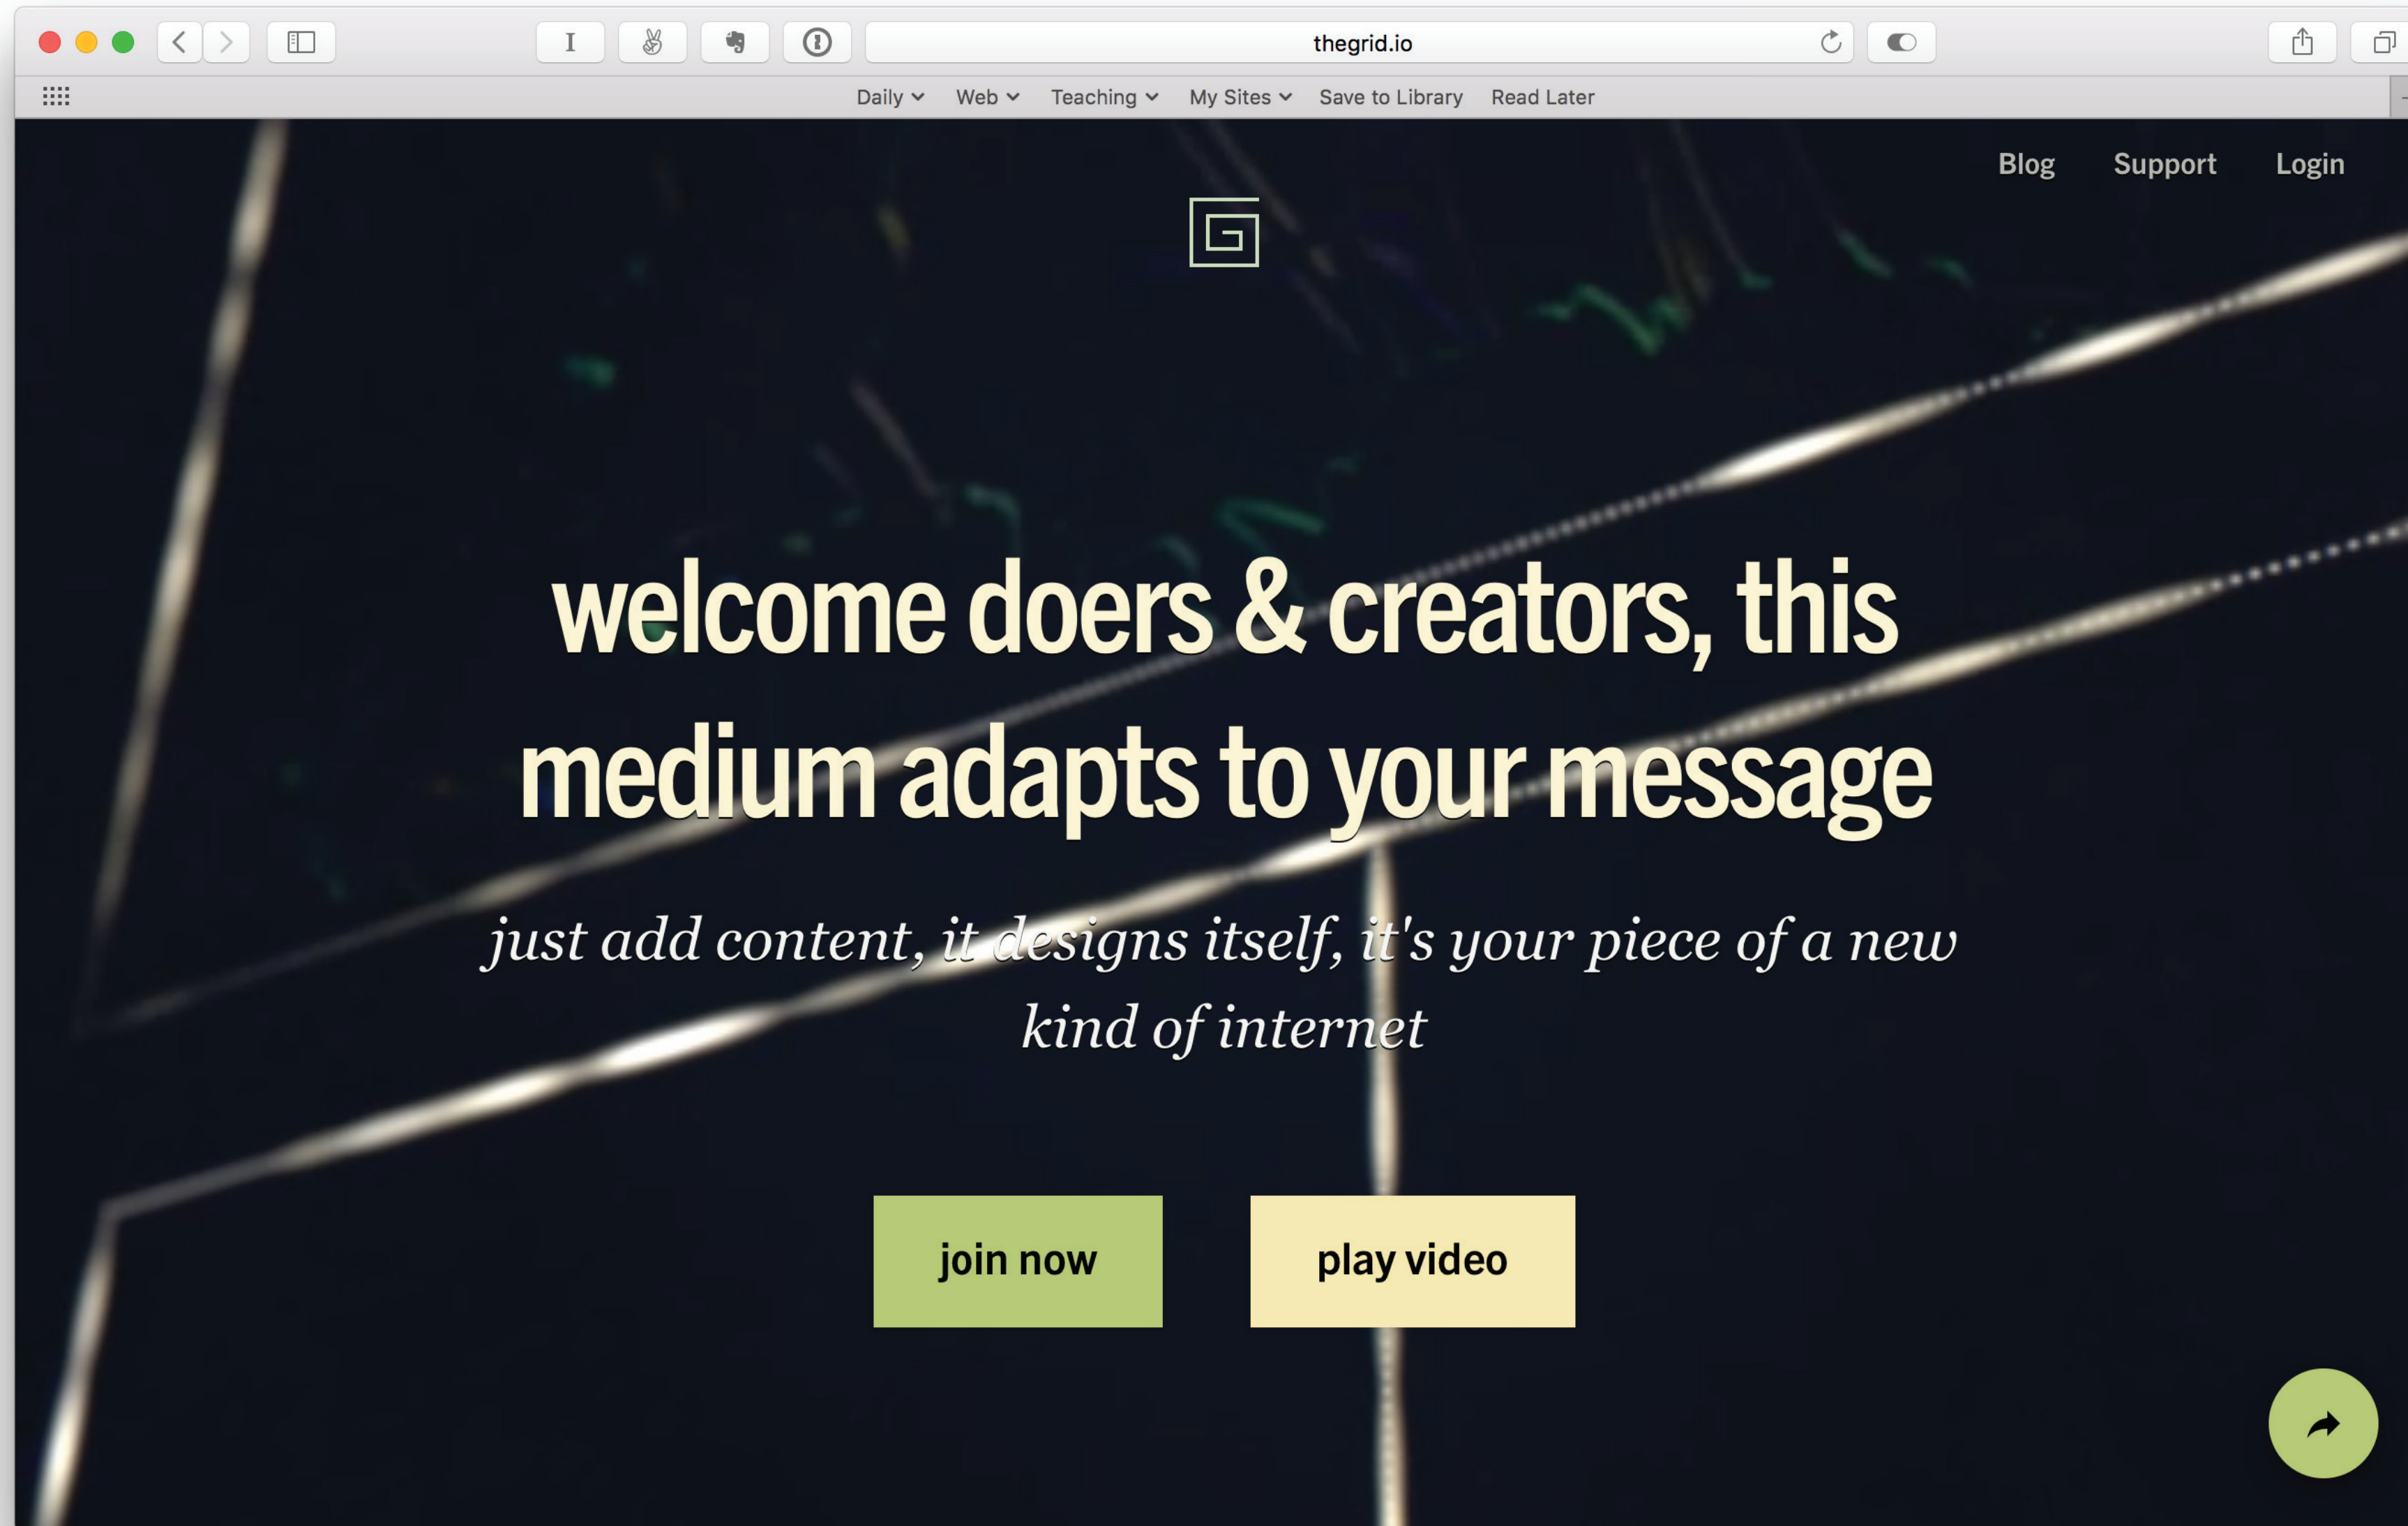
thegrid.io

Daily Web Teaching My Sites Save to Library Read Later

Blog Support Login

welcome doers & creators, this medium adapts to your message

just add content, it designs itself, it's your piece of a new kind of internet

join now

play video